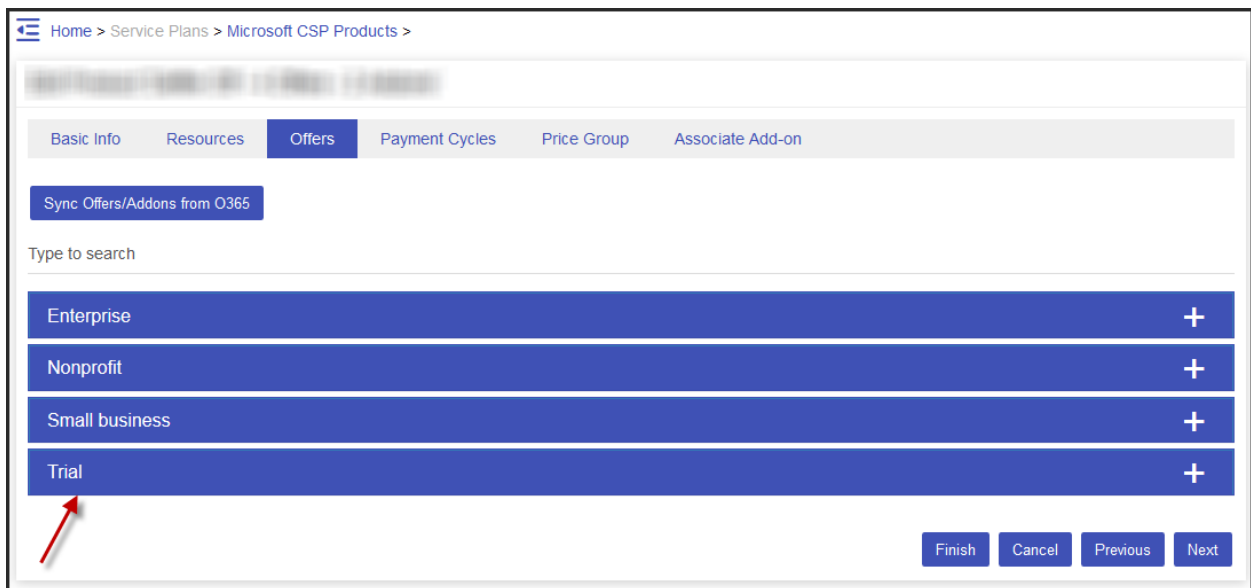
Home > Service Plans > Microsoft CSP Products >

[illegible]

Basic Info Resources Offers Payment Cycles Price Group Associate Add-on

Sync Offers/Addons from O365

Type to search

Enterprise +

Nonprofit +

Small business +

Trial +

Finish Cancel Previous Next